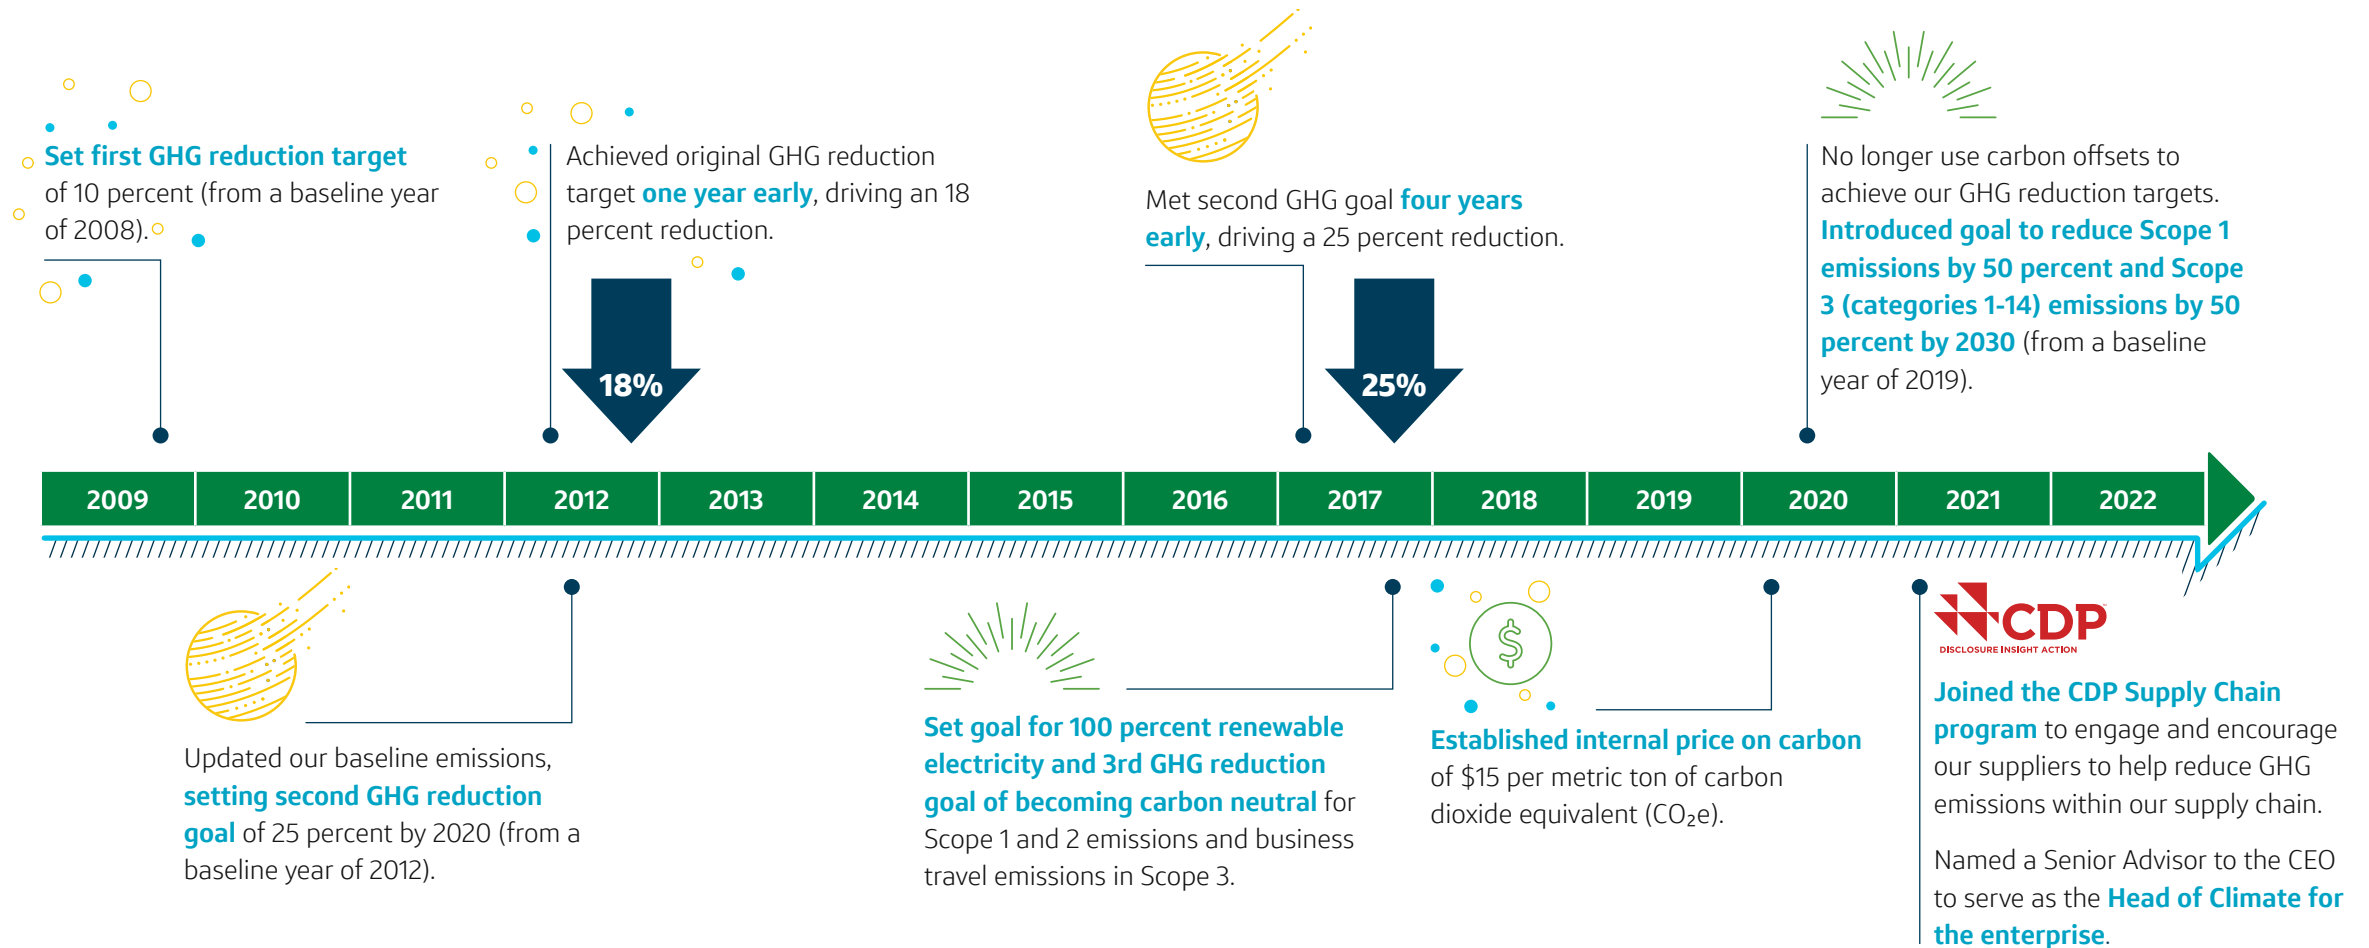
Set first GHG reduction target of 10 percent (from a baseline year of 2008).

Achieved original GHG reduction target one year early, driving an 18 percent reduction.

18%

Met second GHG goal four years early, driving a 25 percent reduction.

25%

No longer use carbon offsets to achieve our GHG reduction targets. Introduced goal to reduce Scope 1 emissions by 50 percent and Scope 3 (categories 1-14) emissions by 50 percent by 2030 (from a baseline year of 2019).

| 2009 | 2010 | 2011 | 2012 | 2013 | 2014 | 2015 | 2016 | 2017 | 2018 | 2019 | 2020 | 2021 | 2022 |
|---|---|---|---|---|---|---|---|---|---|---|---|---|---|

Updated our baseline emissions, setting second GHG reduction goal of 25 percent by 2020 (from a baseline year of 2012).

Set goal for 100 percent renewable electricity and 3rd GHG reduction goal of becoming carbon neutral for Scope 1 and 2 emissions and business travel emissions in Scope 3.

$

Established internal price on carbon of $15 per metric ton of carbon dioxide equivalent ($CO_2e$).

CDP
DISCLOSURE INSIGHT ACTION

Joined the CDP Supply Chain program to engage and encourage our suppliers to help reduce GHG emissions within our supply chain.

Named a Senior Advisor to the CEO to serve as the Head of Climate for the enterprise.